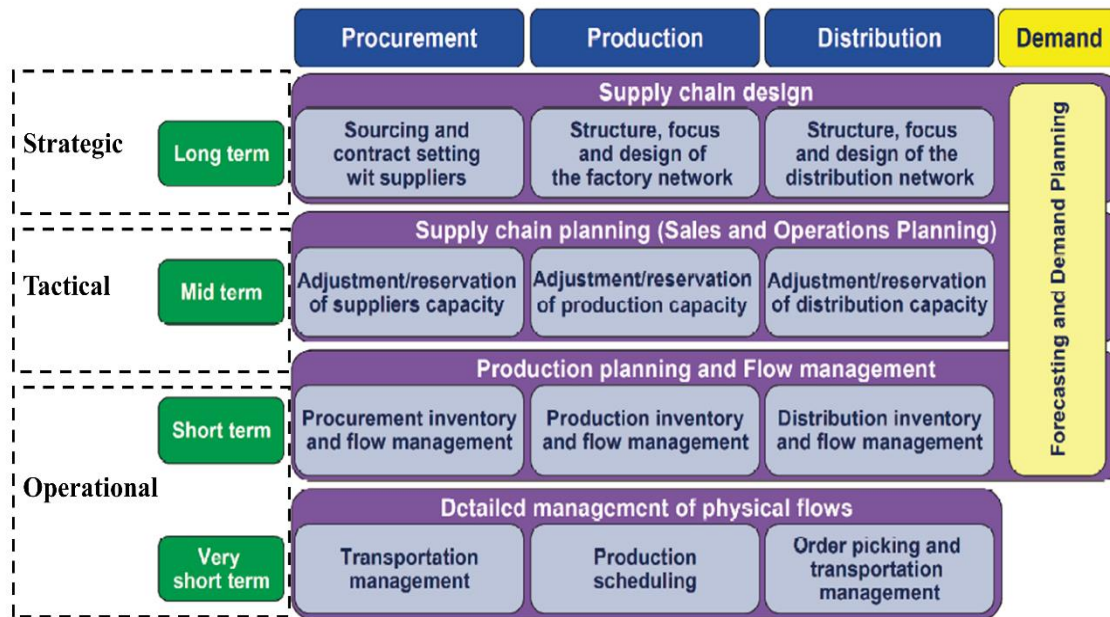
Procurement

Production

Distribution

Demand

Strategic

Long term

Supply chain design

Sourcing and contract setting wit suppliers

Structure, focus and design of the factory network

Structure, focus and design of the distribution network

Tactical

Mid term

Supply chain planning (Sales and Operations Planning)

Adjustment/reservation of suppliers capacity

Adjustment/reservation of production capacity

Adjustment/reservation of distribution capacity

Short term

Production planning and Flow management

Procurement inventory and flow management

Production inventory and flow management

Distribution inventory and flow management

Forecasting and Demand Planning

Operational

Very short term

Dctailcd managcmcnt of physical flows

Transportation management

Production scheduling

Order picking and transportation management